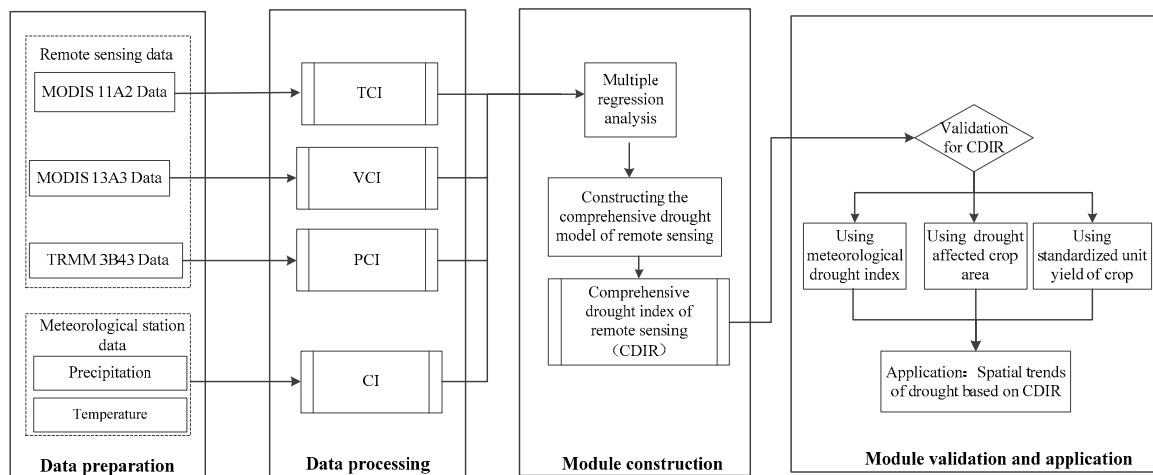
Remote sensing data

MODIS 11A2 Data

MODIS 13A3 Data

TRMM 3B43 Data

Meteorological station data

Precipitation

Temperature

Data preparation

TCI

VCI

PCI

CI

Data processing

Multiple regression analysis

Constructing the comprehensive drought model of remote sensing

Comprehensive drought index of remote sensing （CDIR）

Module construction

Validation for CDIR

Using meteorological drought index

Using drought affected crop area

Using standardized unit yield of crop

Application：Spatial trends of drought based on CDIR

Module validation and application